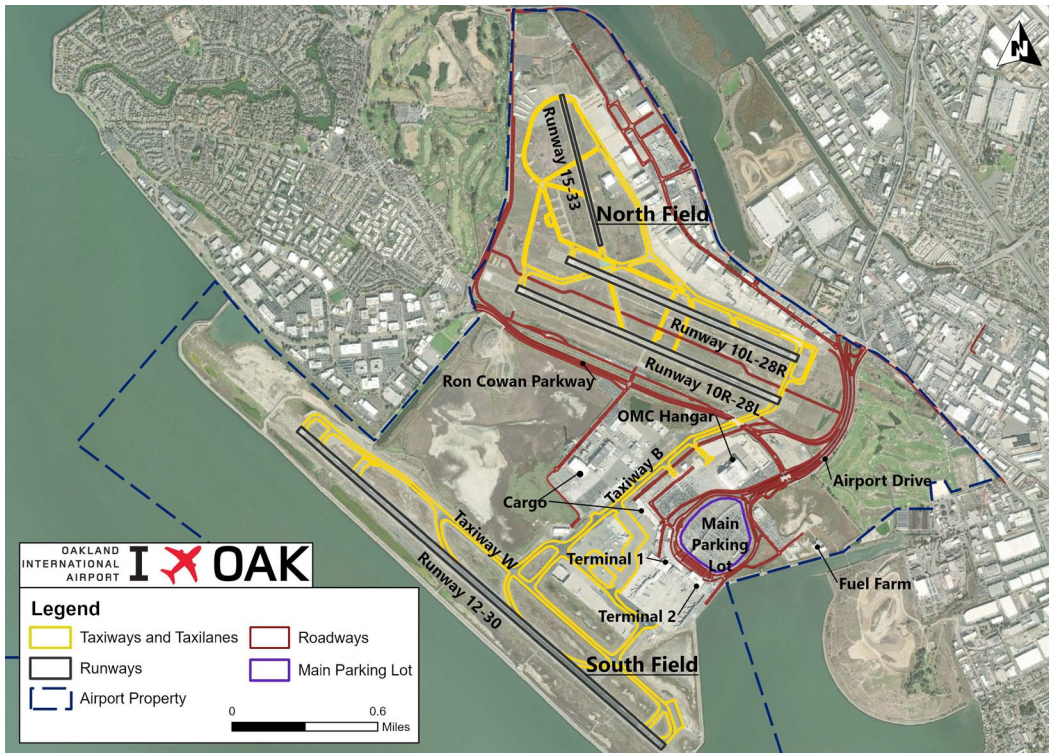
N

Runway 15-33

North Field

Runway 10L-28R

Runway 10R-28L

Ron Cowan Parkway

OMC Hangar

Taxiway B

Cargo

Airport Drive

Main Parking Lot

Taxiway W

Terminal 1

Terminal 2

Fuel Farm

Runway 12-30

South Field

OAKLAND INTERNATIONAL AIRPORT

OAK

Legend

| | | | |
|---|---|---|---|
| | Taxiways and Taxilanes | | Roadways |
| | Runways | | Main Parking Lot |
| | Airport Property | | |

0 0.6 Miles